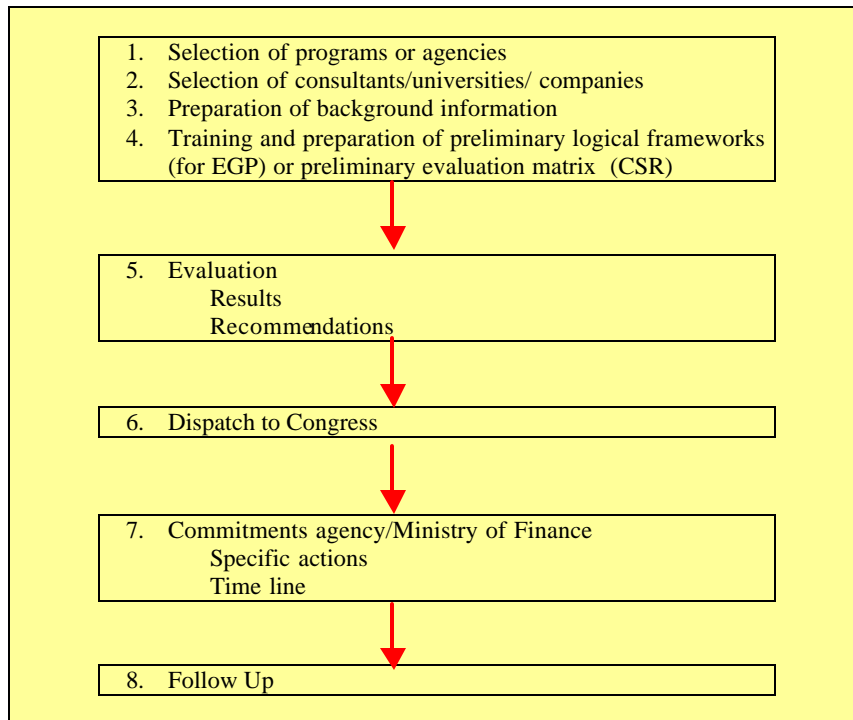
1. Selection of programs or agencies
2. Selection of consultants/universities/ companies
3. Preparation of background information
4. Training and preparation of preliminary logical frameworks (for EGP) or preliminary evaluation matrix (CSR)

5. Evaluation
Results
Recommendations

6. Dispatch to Congress

7. Commitments agency/Ministry of Finance
Specific actions
Time line

8. Follow Up